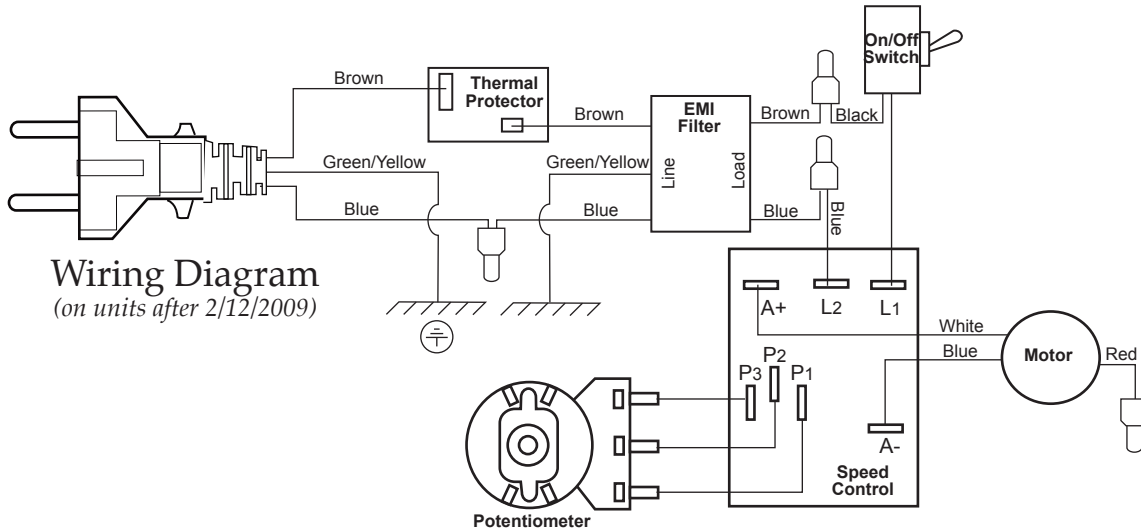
On/Off Switch

Brown

Thermal Protector

Brown

EMI Filter

Brown

Black

Green/Yellow

Green/Yellow

Line

Load

Blue

Blue

Blue

Blue

Wiring Diagram
(on units after 2/12/2009)

A+

L2

L1

White

Blue

Motor

Red

P3

P2

P1

A-

Speed Control

Potentiometer